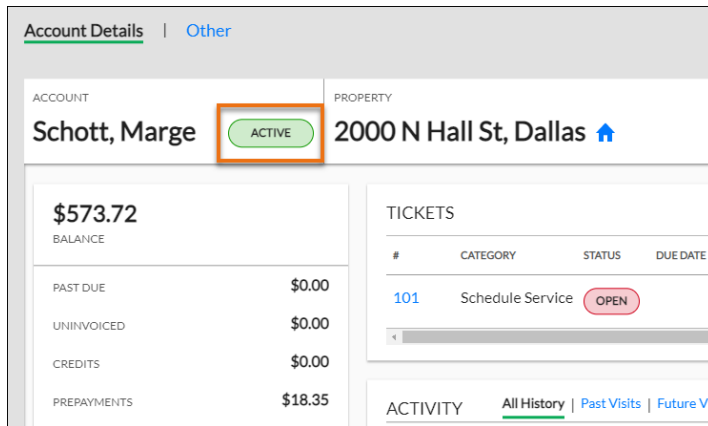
Account Details | Other

ACCOUNT
Schott, Marge ACTIVE

PROPERTY
2000 N Hall St, Dallas

$573.72
BALANCE

| PAST DUE | $0.00 |
|---|---|
| UNINVOICED | $0.00 |
| CREDITS | $0.00 |
| PREPAYMENTS | $18.35 |

TICKETS

| # | CATEGORY | STATUS | DUE DATE |
|---|---|---|---|
| 101 | Schedule Service | OPEN | |

ACTIVITY All History | Past Visits | Future V